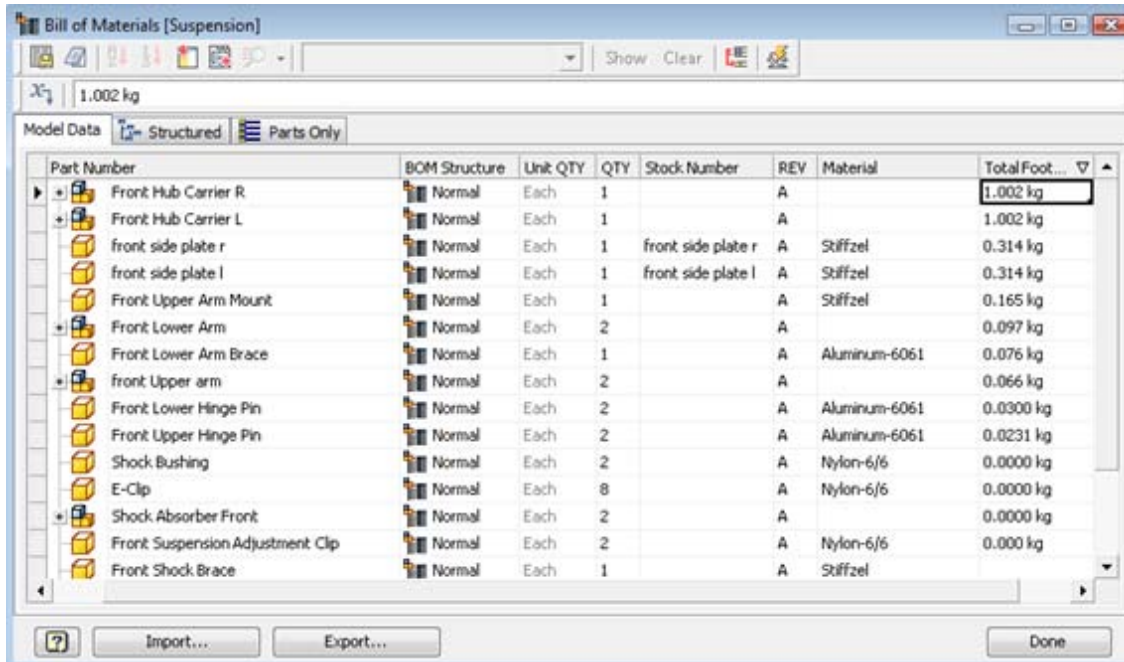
Bill of Materials [Suspension]

Show Clear

$x_1$ 1.002 kg

Model Data | Structured | Parts Only

| Part Number | BOM Structure | Unit QTY | QTY | Stock Number | REV | Material | Total Foot... |
|---|---|---|---|---|---|---|---|
| Front Hub Carrier R | Normal | Each | 1 | | A | | 1.002 kg |
| Front Hub Carrier L | Normal | Each | 1 | | A | | 1.002 kg |
| front side plate r | Normal | Each | 1 | front side plate r | A | Stiffzel | 0.314 kg |
| front side plate l | Normal | Each | 1 | front side plate l | A | Stiffzel | 0.314 kg |
| Front Upper Arm Mount | Normal | Each | 1 | | A | Stiffzel | 0.165 kg |
| Front Lower Arm | Normal | Each | 2 | | A | | 0.097 kg |
| Front Lower Arm Brace | Normal | Each | 1 | | A | Aluminum-6061 | 0.076 kg |
| front Upper arm | Normal | Each | 2 | | A | | 0.066 kg |
| Front Lower Hinge Pin | Normal | Each | 2 | | A | Aluminum-6061 | 0.0300 kg |
| Front Upper Hinge Pin | Normal | Each | 2 | | A | Aluminum-6061 | 0.0231 kg |
| Shock Bushing | Normal | Each | 2 | | A | Nylon-6/6 | 0.0000 kg |
| E-Clip | Normal | Each | 8 | | A | Nylon-6/6 | 0.0000 kg |
| Shock Absorber Front | Normal | Each | 2 | | A | | 0.0000 kg |
| Front Suspension Adjustment Clip | Normal | Each | 2 | | A | Nylon-6/6 | 0.000 kg |
| Front Shock Brace | Normal | Each | 1 | | A | Stiffzel | |

? Import... Export... Done